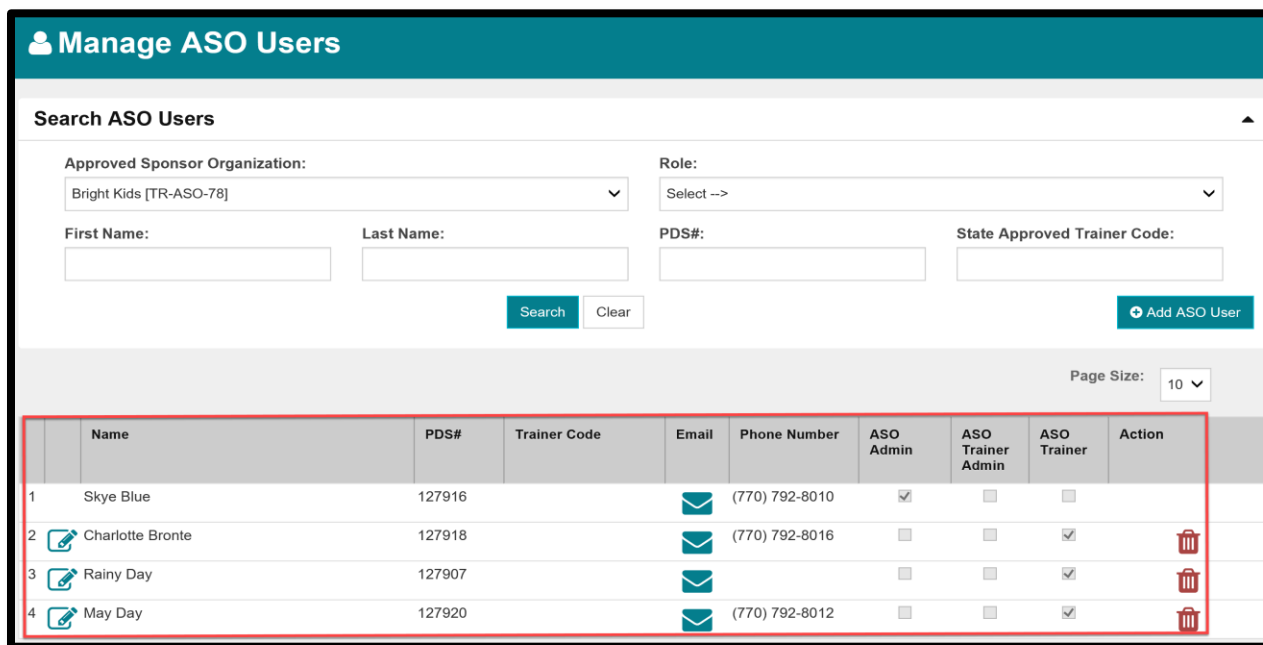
Manage ASO Users

Search ASO Users

Approved Sponsor Organization:
Bright Kids [TR-ASO-78]

Role:
Select -->

First Name:

Last Name:

PDS#:

State Approved Trainer Code:

Search Clear

Add ASO User

Page Size: 10

| | | Name | PDS# | Trainer Code | Email | Phone Number | ASO Admin | ASO Trainer Admin | ASO Trainer | Action |
|---|---|---|---|---|---|---|---|---|---|---|
| 1 | | Skye Blue | 127916 | | | (770) 792-8010 | ☑ | ☐ | ☐ | |
| 2 | | Charlotte Bronte | 127918 | | | (770) 792-8016 | ☐ | ☐ | ☑ | |
| 3 | | Rainy Day | 127907 | | | | ☐ | ☐ | ☑ | |
| 4 | | May Day | 127920 | | | (770) 792-8012 | ☐ | ☐ | ☑ | |